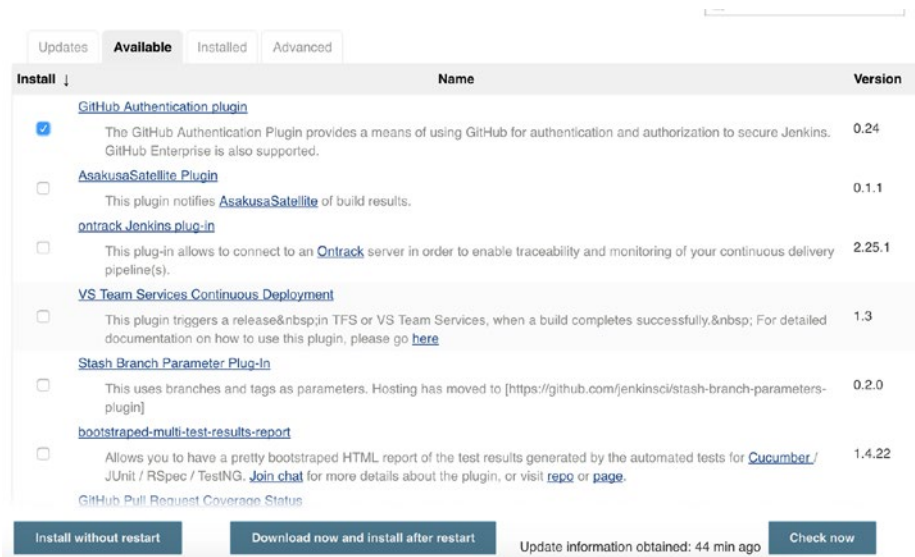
Updates | Available | Installed | Advanced

| Install ↓ | Name | Version |
|---|---|---|
| ☑ | GitHub Authentication plugin<br>The GitHub Authentication Plugin provides a means of using GitHub for authentication and authorization to secure Jenkins. GitHub Enterprise is also supported. | 0.24 |
| ☐ | AsakusaSatellite Plugin<br>This plugin notifies AsakusaSatellite of build results. | 0.1.1 |
| ☐ | ontrack Jenkins plug-in<br>This plug-in allows to connect to an Ontrack server in order to enable traceability and monitoring of your continuous delivery pipeline(s). | 2.25.1 |
| ☐ | VS Team Services Continuous Deployment<br>This plugin triggers a release&nbsp;in TFS or VS Team Services, when a build completes successfully.&nbsp; For detailed documentation on how to use this plugin, please go here | 1.3 |
| ☐ | Stash Branch Parameter Plug-In<br>This uses branches and tags as parameters. Hosting has moved to [https://github.com/jenkinsci/stash-branch-parameters-plugin] | 0.2.0 |
| ☐ | bootstraped-multi-test-results-report<br>Allows you to have a pretty bootstraped HTML report of the test results generated by the automated tests for Cucumber / JUnit / RSpec / TestNG. Join chat for more details about the plugin, or visit repo or page. | 1.4.22 |
| | GitHub Pull Request Coverage Status | |

Install without restart | Download now and install after restart | Update information obtained: 44 min ago | Check now